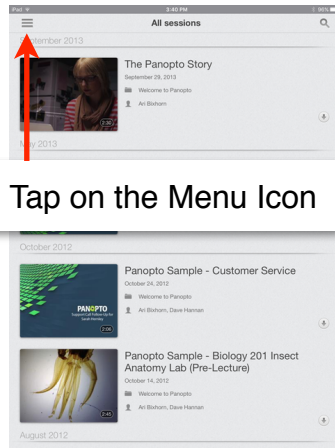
iPad

3:40 PM

All sessions

September 2013

The Panopto Story
September 29, 2013
Welcome to Panopto
Ari Bixhorn

2:30

May 2013

Tap on the Menu Icon

October 2012

Panopto Sample - Customer Service
October 24, 2012
Welcome to Panopto
Ari Bixhorn, Dave Hannan

PANOPTO

2:08

Panopto Sample - Biology 201 Insect Anatomy Lab (Pre-Lecture)
October 14, 2012
Welcome to Panopto
Ari Bixhorn, Dave Hannan

2:45

August 2012